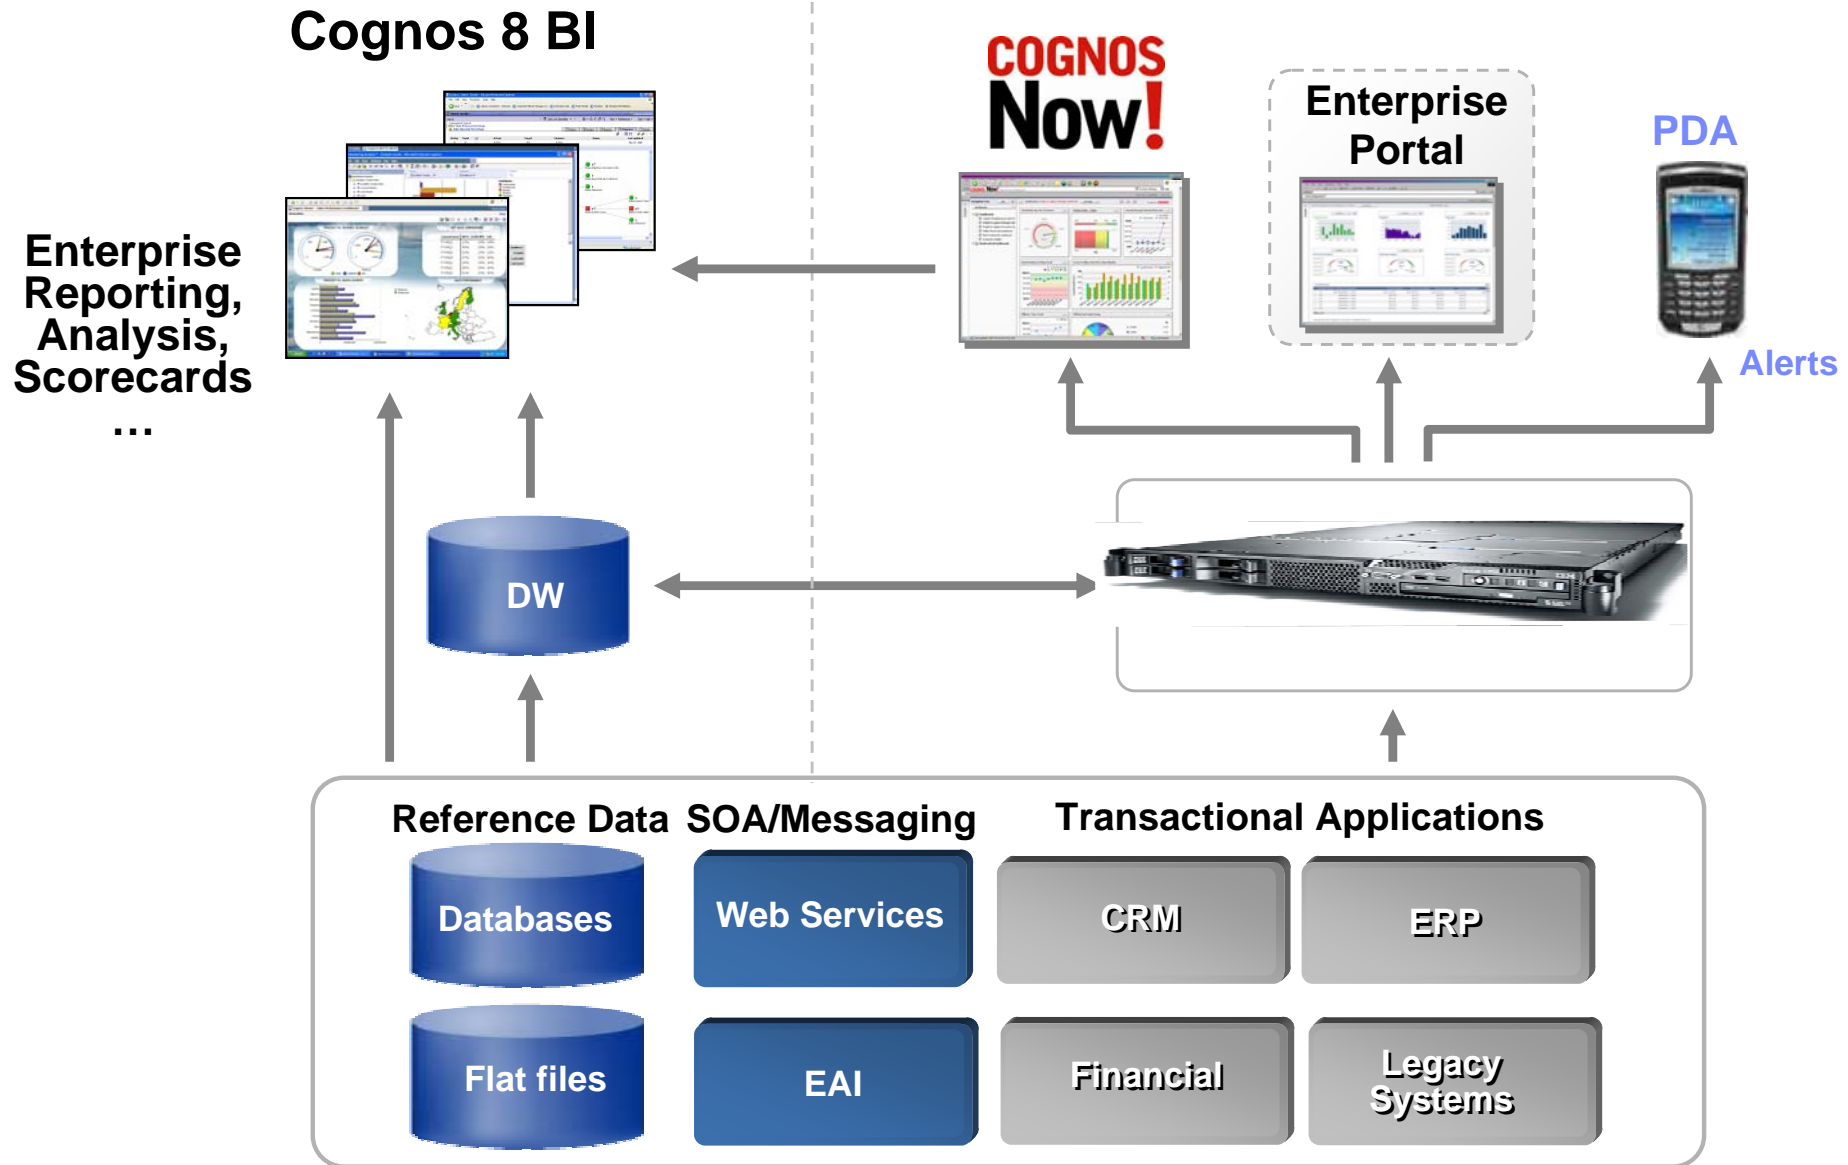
Cognos 8 BI

Enterprise Reporting, Analysis, Scorecards …

COGNOS Now!

Enterprise Portal

PDA

Alerts

DW

Reference Data

SOA/Messaging

Transactional Applications

Databases

Web Services

CRM

ERP

Flat files

EAI

Financial

Legacy Systems